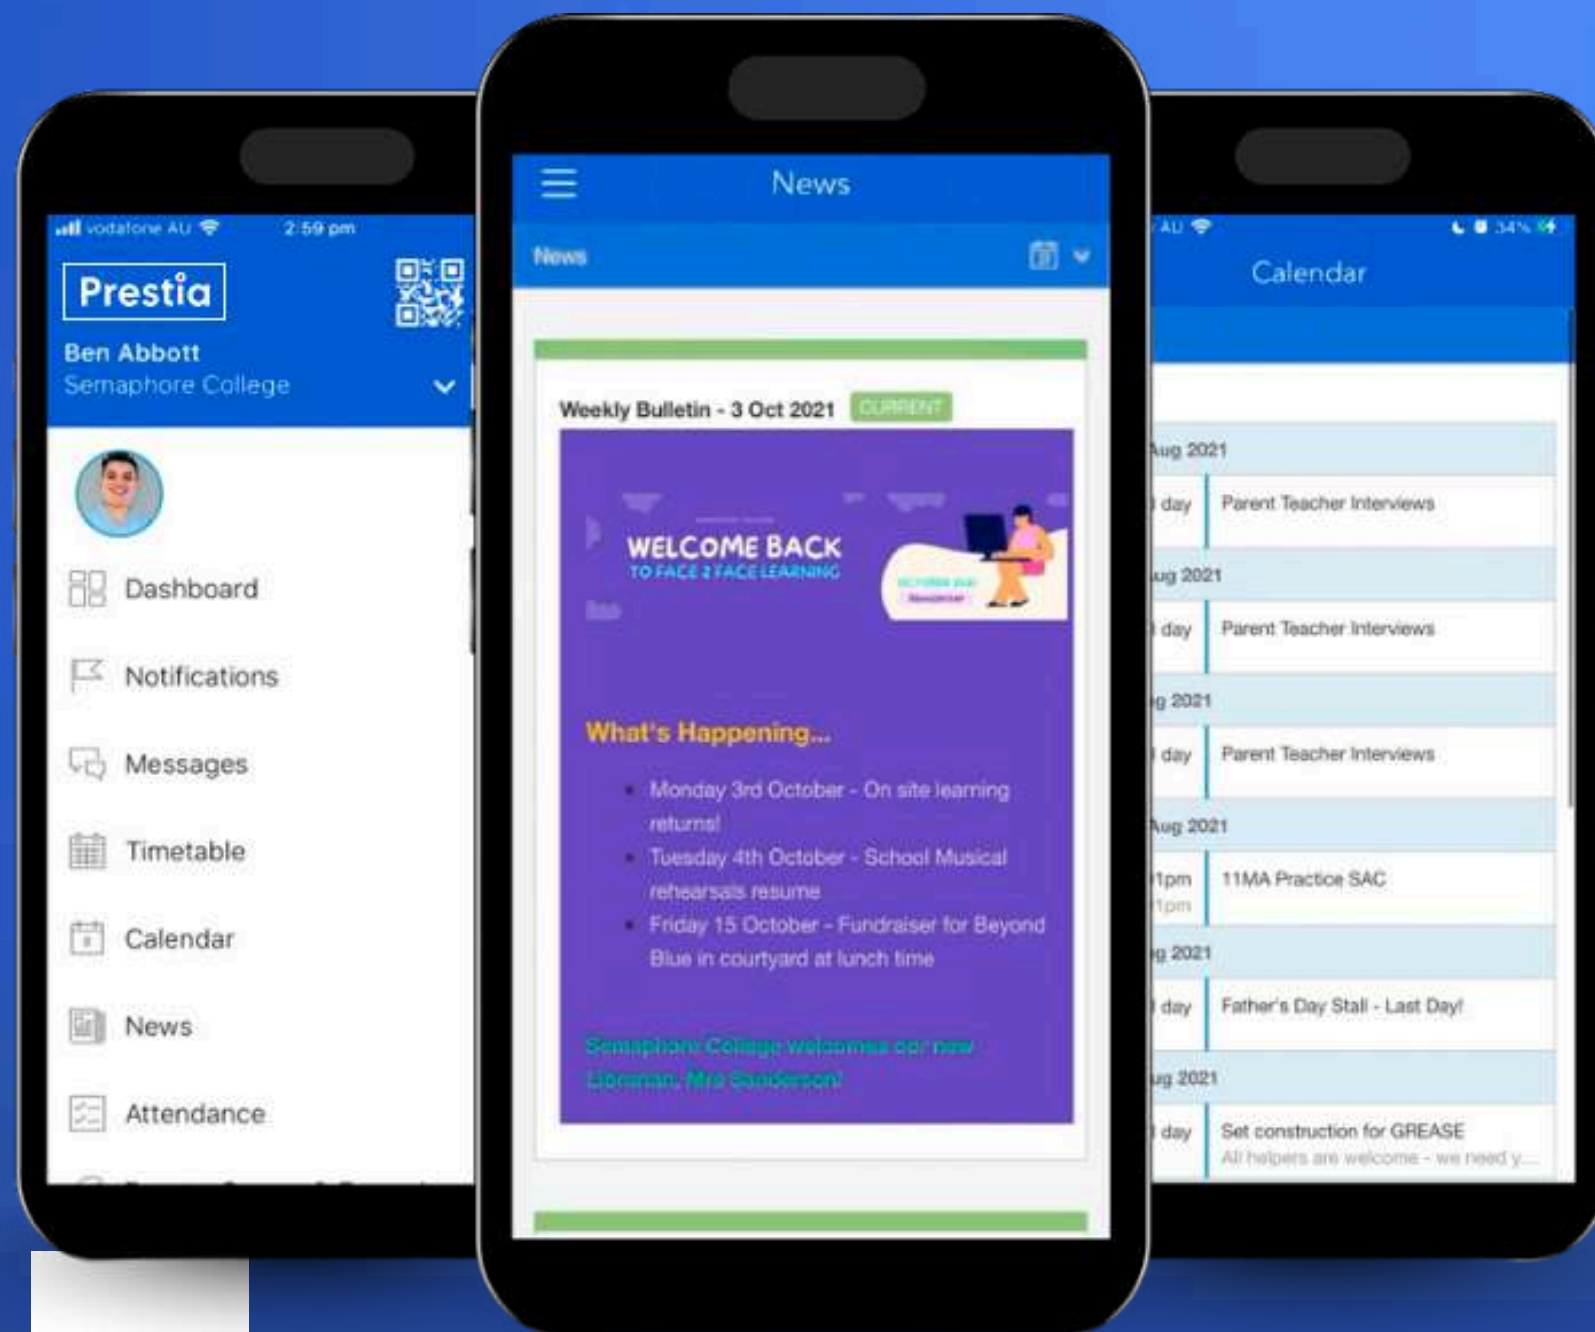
vodafone AU 2:59 pm

Prestia

Ben Abbott
Semaphore College

Dashboard

Notifications

Messages

Timetable

Calendar

News

Attendance

News

News

Weekly Bulletin - 3 Oct 2021 CURRENT

WELCOME BACK
TO FACE 2 FACE LEARNING

What's Happening...

- Monday 3rd October - On site learning returns!
- Tuesday 4th October - School Musical rehearsals resume
- Friday 15 October - Fundraiser for Beyond Blue in courtyard at lunch time

Semaphore College welcomes our new Librarian, Mrs Sanderson!

AU 34%

Calendar

Aug 2021
day Parent Teacher Interviews

ug 2021
day Parent Teacher Interviews

g 2021
day Parent Teacher Interviews

Aug 2021
1pm 1pm 11MA Practice SAC

g 2021
day Father's Day Stall - Last Day!

ug 2021
day Set construction for GREASE
All helpers are welcome - we need y...